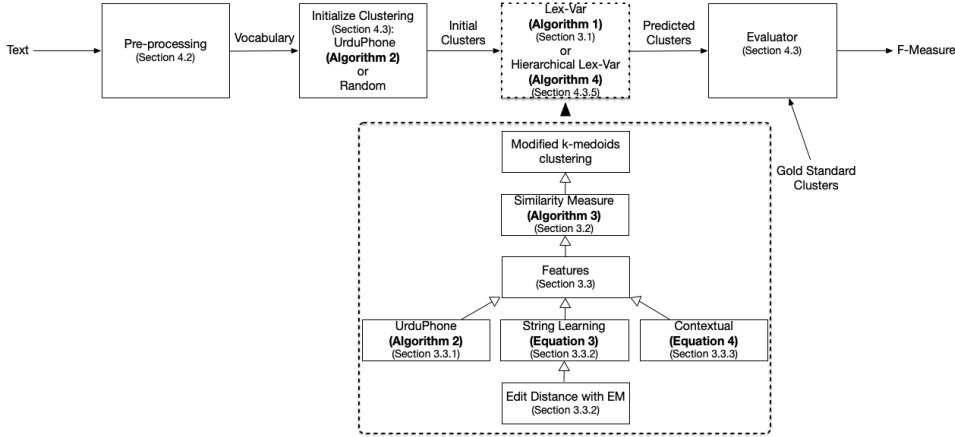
Text

Pre-processing
(Section 4.2)

Vocabulary

Initialize Clustering
(Section 4.3):
UrduPhone
**(Algorithm 2)**
or
Random

Initial Clusters

Lex-Var
**(Algorithm 1)**
(Section 3.1)
or
Hierarchical Lex-Var
**(Algorithm 4)**
(Section 4.3.5)

Predicted Clusters

Evaluator
(Section 4.3)

F-Measure

Gold Standard Clusters

Modified k-medoids clustering

Similarity Measure
**(Algorithm 3)**
(Section 3.2)

Features
(Section 3.3)

UrduPhone
**(Algorithm 2)**
(Section 3.3.1)

String Learning
**(Equation 3)**
(Section 3.3.2)

Contextual
**(Equation 4)**
(Section 3.3.3)

Edit Distance with EM
(Section 3.3.2)